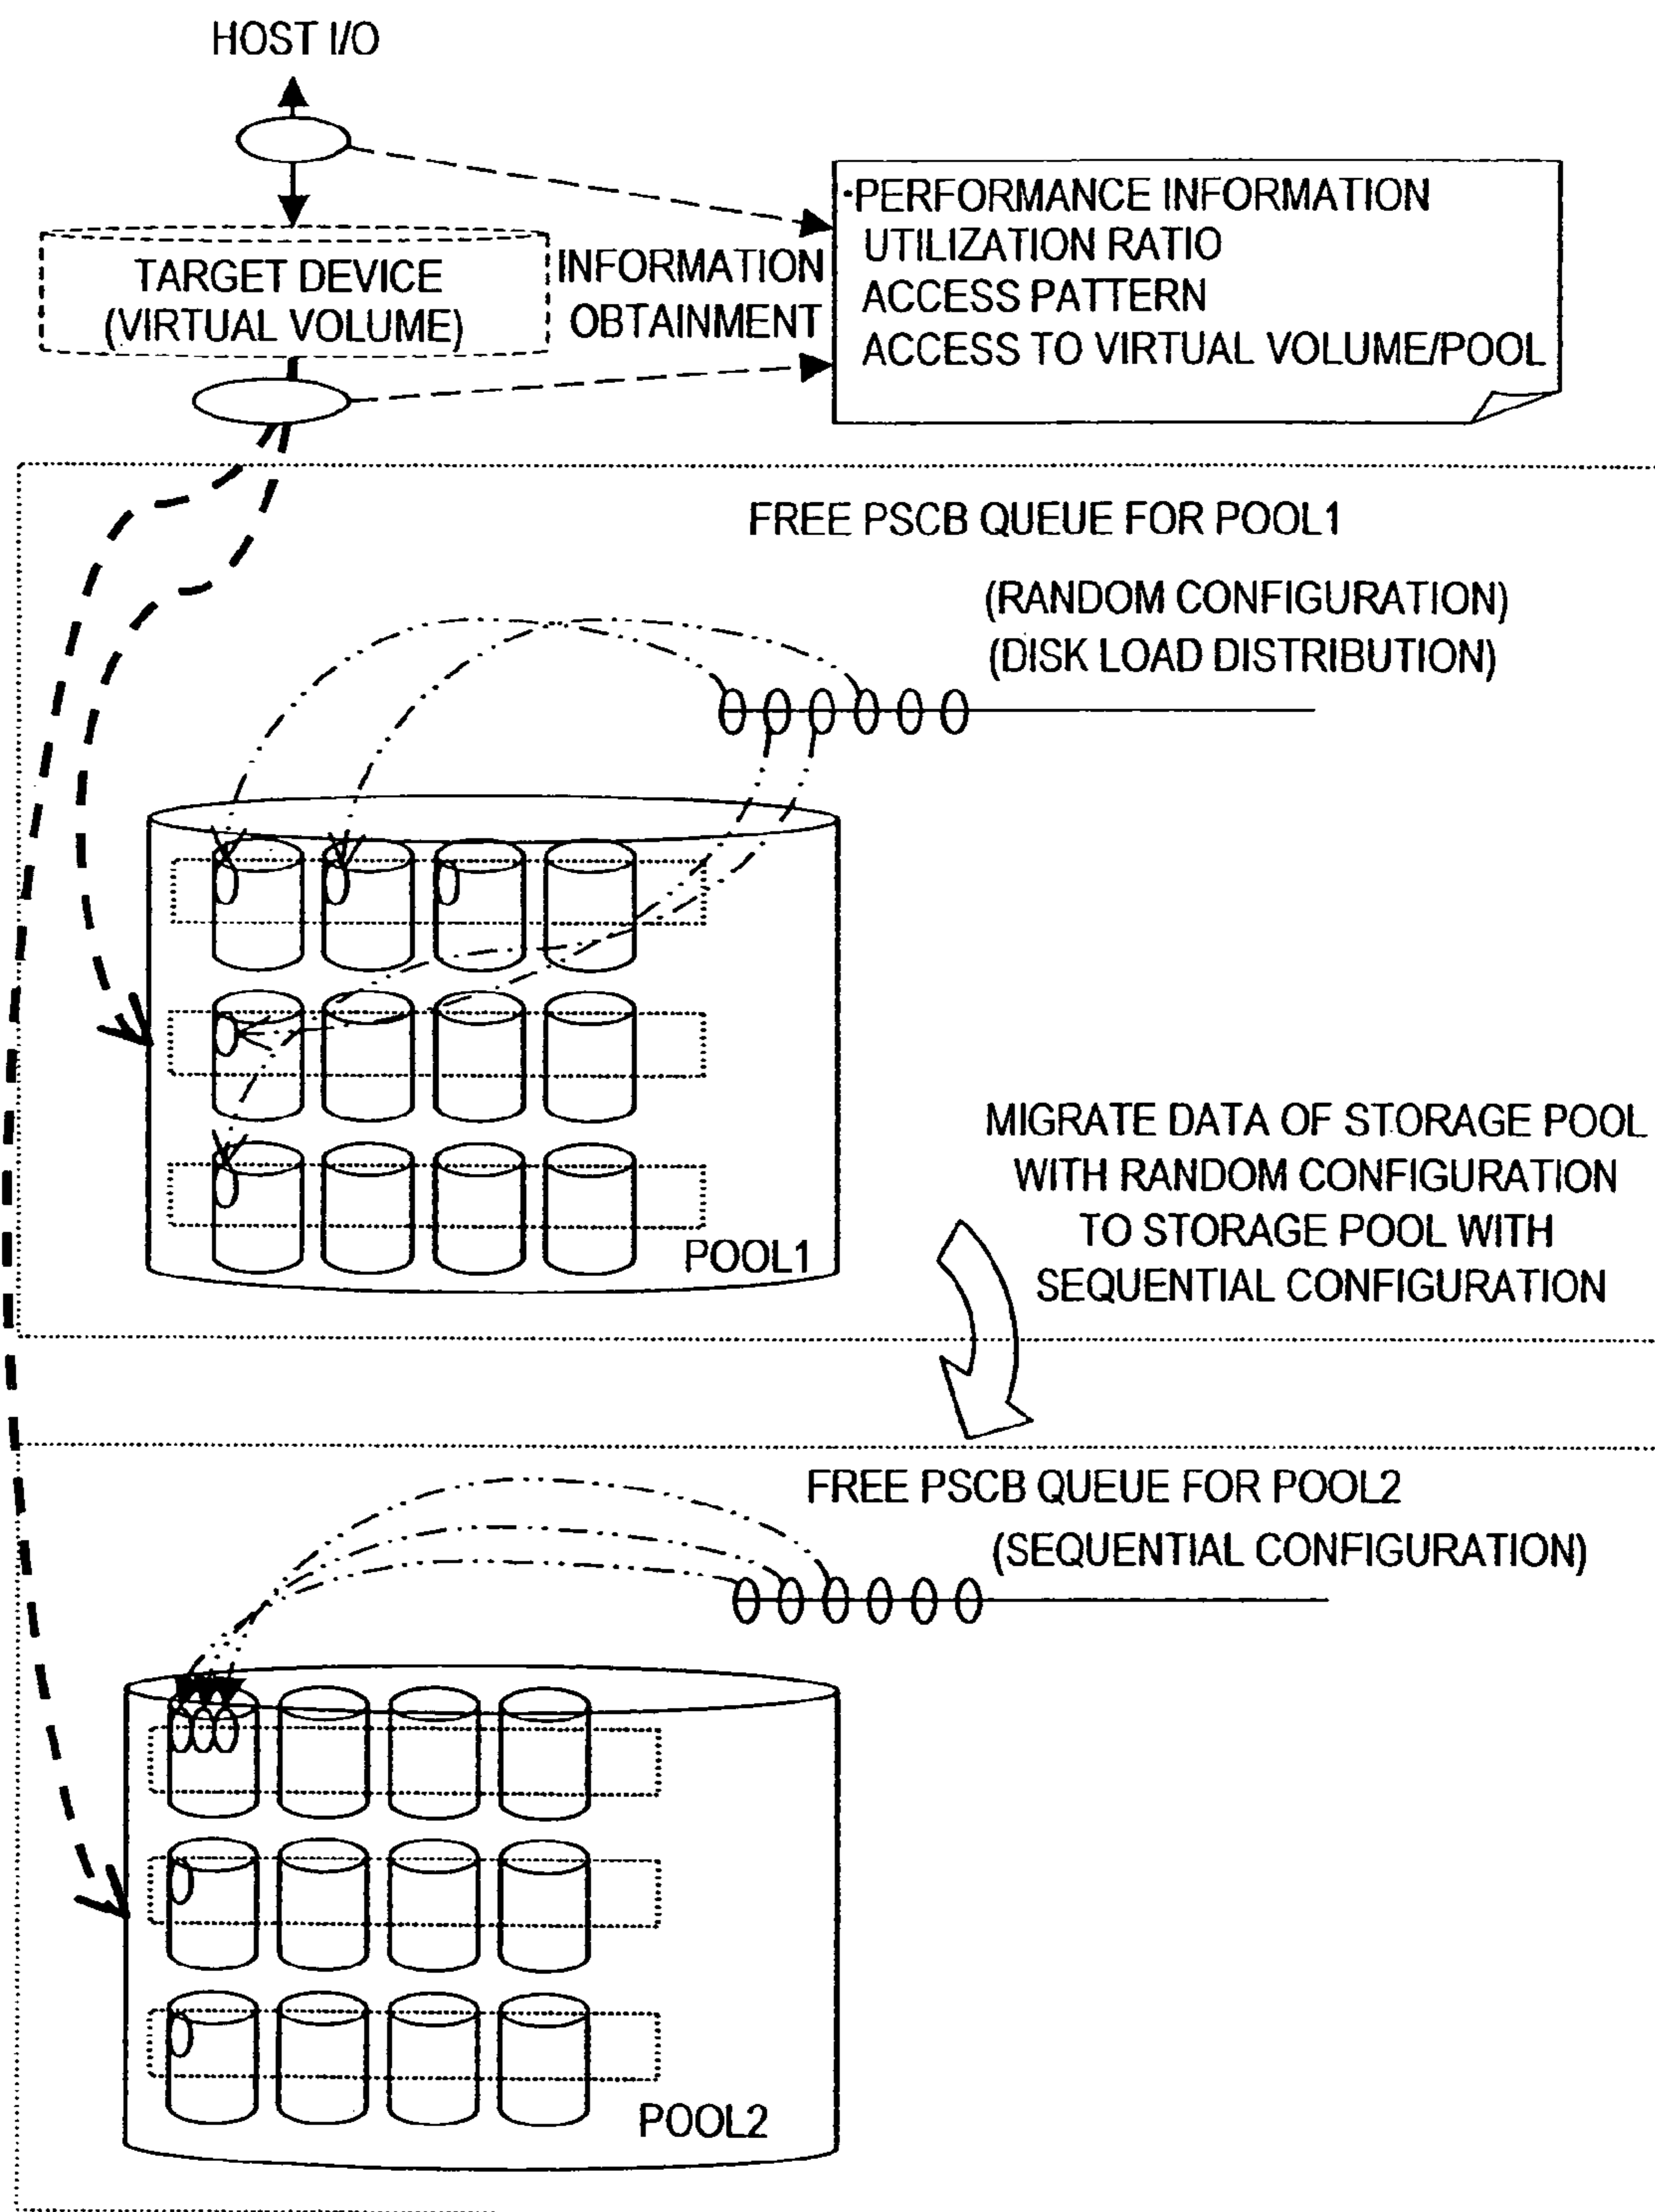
HOST I/O

TARGET DEVICE (VIRTUAL VOLUME)

INFORMATION OBTAINMENT

·PERFORMANCE INFORMATION
UTILIZATION RATIO
ACCESS PATTERN
ACCESS TO VIRTUAL VOLUME/POOL

FREE PSCB QUEUE FOR POOL1

(RANDOM CONFIGURATION)
(DISK LOAD DISTRIBUTION)

POOL1

MIGRATE DATA OF STORAGE POOL WITH RANDOM CONFIGURATION TO STORAGE POOL WITH SEQUENTIAL CONFIGURATION

FREE PSCB QUEUE FOR POOL2

(SEQUENTIAL CONFIGURATION)

POOL2